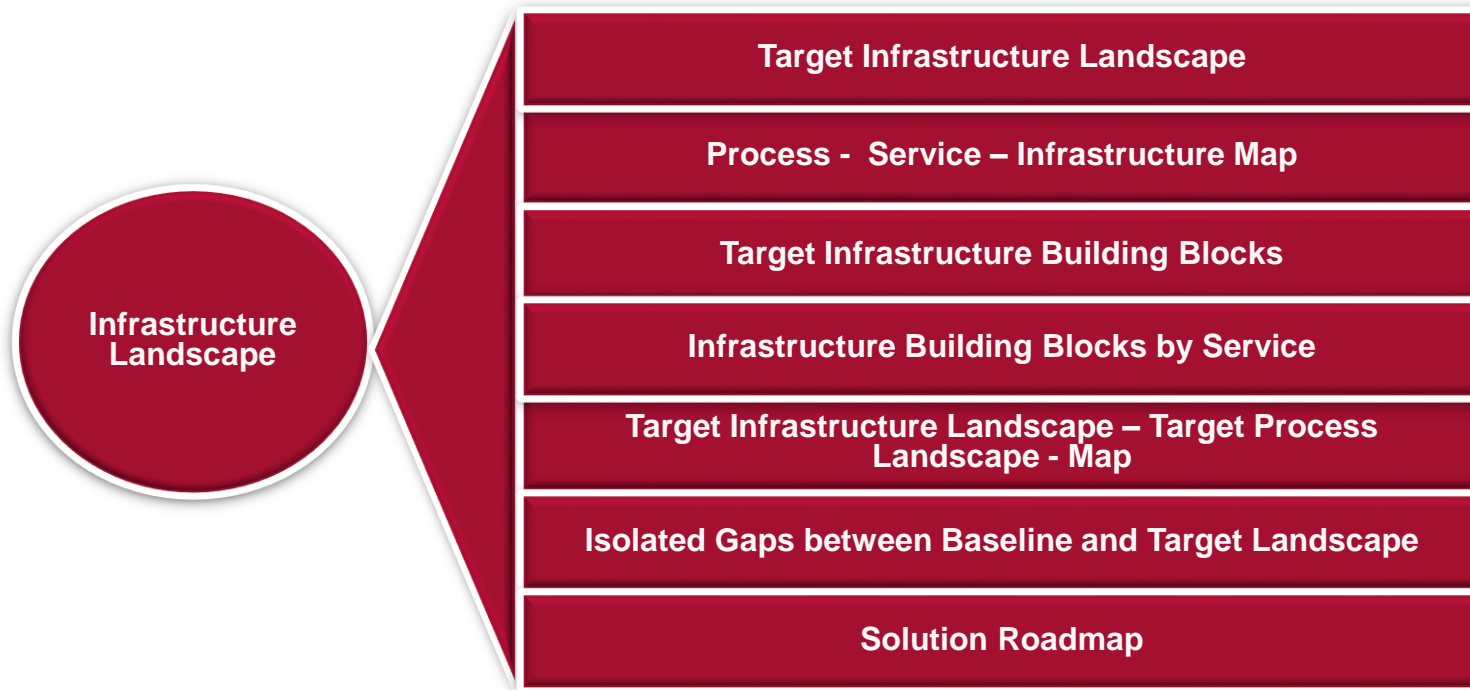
Infrastructure Landscape

Target Infrastructure Landscape

Process - Service – Infrastructure Map

Target Infrastructure Building Blocks

Infrastructure Building Blocks by Service

Target Infrastructure Landscape – Target Process Landscape - Map

Isolated Gaps between Baseline and Target Landscape

Solution Roadmap